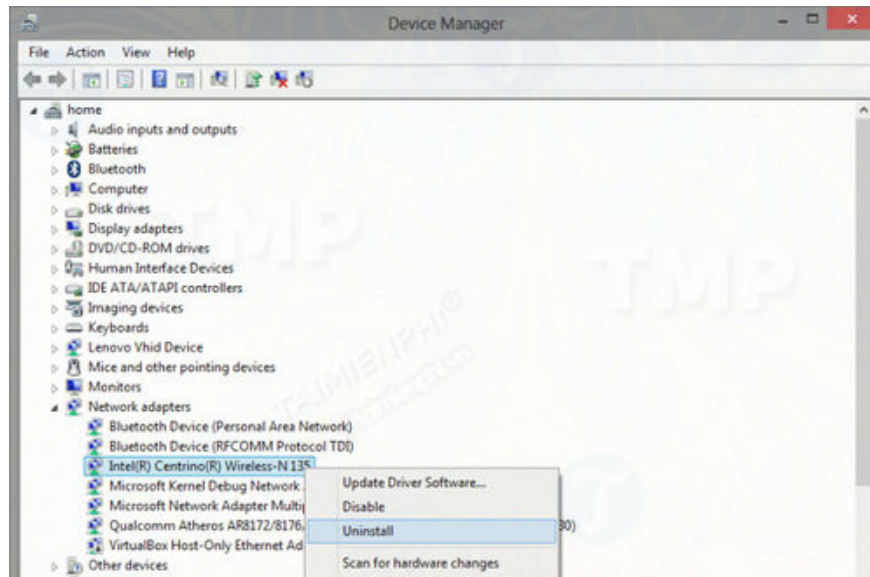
Device Manager

File Action View Help

home
Audio inputs and outputs
Batteries
Bluetooth
Computer
Disk drives
Display adapters
DVD/CD-ROM drives
Human Interface Devices
IDE ATA/ATAPI controllers
Imaging devices
Keyboards
Lenovo Vhid Device
Mice and other pointing devices
Monitors
Network adapters
Bluetooth Device (Personal Area Network)
Bluetooth Device (RFCOMM Protocol TDI)
Intel(R) Centrino(R) Wireless-N 135
Microsoft Kernel Debug Network
Microsoft Network Adapter Multi
Qualcomm Atheros AR8172/8176
VirtualBox Host-Only Ethernet Ad
Other devices

Update Driver Software...
Disable
Uninstall
Scan for hardware changes

TMP
TAIMIENPHI®
TMP